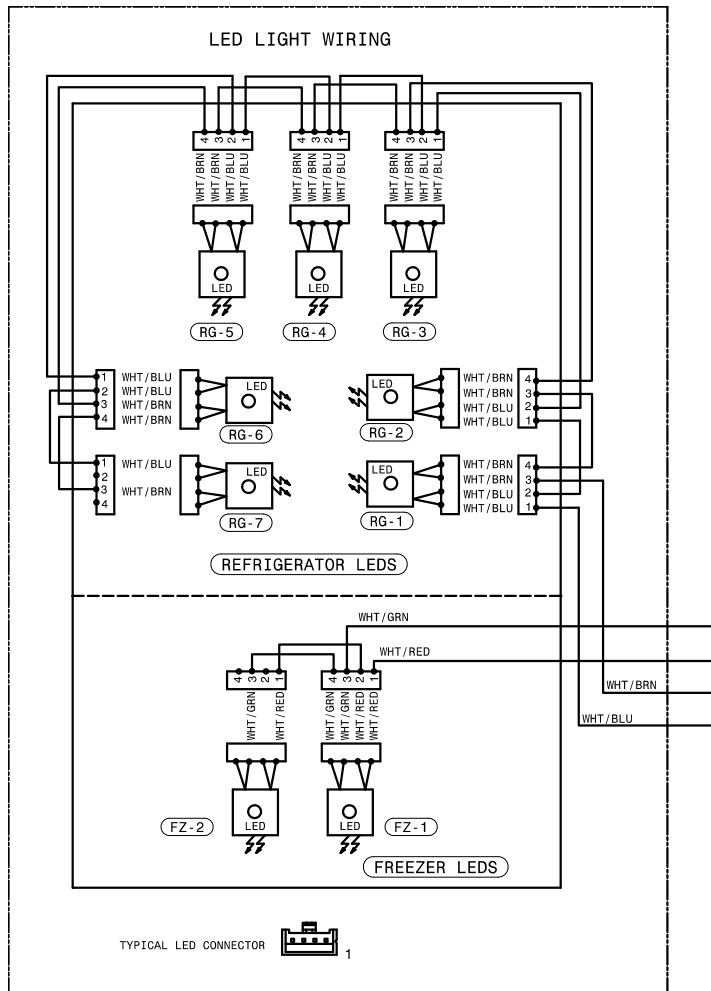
LED LIGHT WIRING

4 3 2 1
WHT/BRN WHT/BRN WHT/BLU WHT/BLU
LED
RG-5

4 3 2 1
WHT/BRN WHT/BRN WHT/BLU WHT/BLU
LED
RG-4

4 3 2 1
WHT/BRN WHT/BRN WHT/BLU WHT/BLU
LED
RG-3

1 WHT/BLU
2 WHT/BLU
3 WHT/BRN
4 WHT/BRN
LED
RG-6

LED
RG-2
WHT/BRN 4
WHT/BRN 3
WHT/BLU 2
WHT/BLU 1

1 WHT/BLU
2
3 WHT/BRN
4
LED
RG-7

LED
RG-1
WHT/BRN 4
WHT/BRN 3
WHT/BLU 2
WHT/BLU 1

REFRIGERATOR LEDS

WHT/GRN
WHT/RED

4 3 2 1
WHT/GRN WHT/RED
LED
FZ-2

4 3 2 1
WHT/GRN WHT/GRN WHT/RED WHT/RED
LED
FZ-1

WHT/BRN
WHT/BLU

FREEZER LEDS

TYPICAL LED CONNECTOR 1